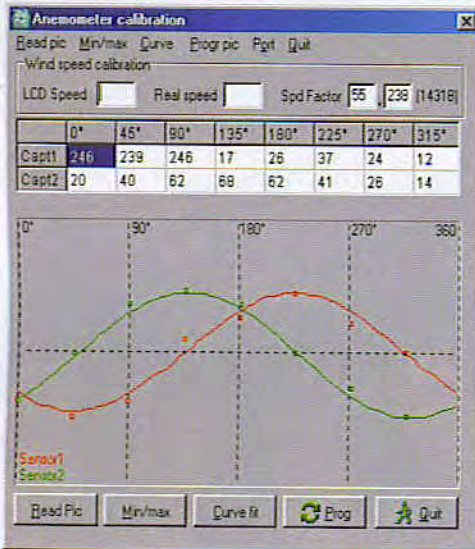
Anemometer calibration

Read pic Min/max Curve Progr pic Port Quit

Wind speed calibration

LCD Speed Real speed Spd Factor 55 , 236 (14318)

|  | 0° | 45° | 90° | 135° | 180° | 225° | 270° | 315° |
|---|---|---|---|---|---|---|---|---|
| Capt1 | 246 | 239 | 246 | 17 | 26 | 37 | 24 | 12 |
| Capt2 | 20 | 40 | 62 | 68 | 62 | 41 | 26 | 14 |

0° 90° 180° 270° 360

Sensor1
Sensor2

Read Pic Min/max Curve fit Prog Quit